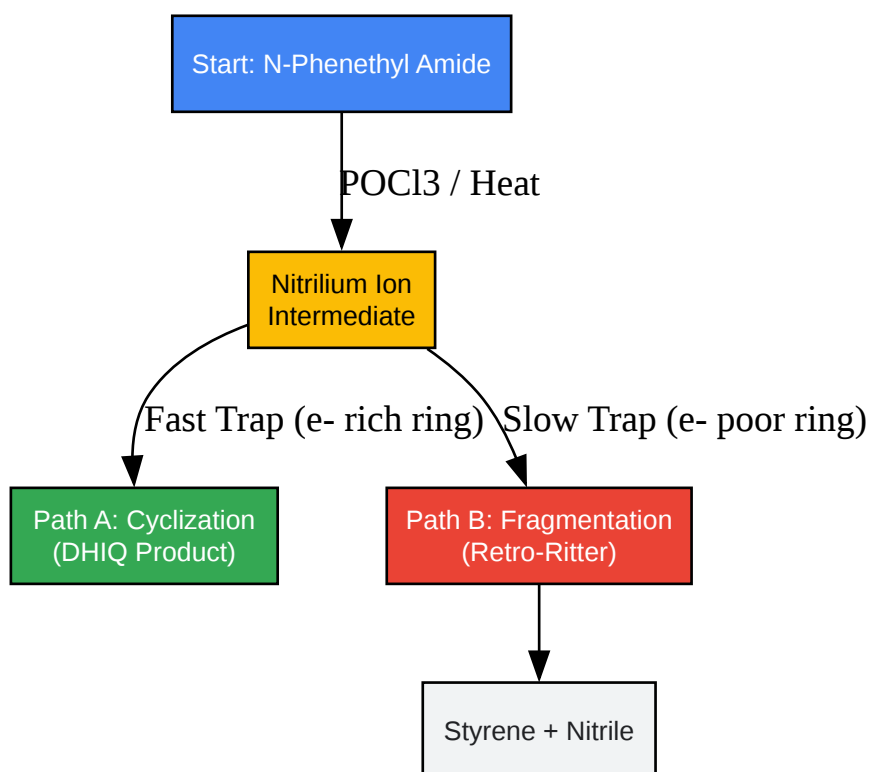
Start: N-Phenethyl Amide

POCl3 / Heat

Nitrilium Ion Intermediate

Fast Trap (e- rich ring)

Slow Trap (e- poor ring)

Path A: Cyclization (DHIQ Product)

Path B: Fragmentation (Retro-Ritter)

Styrene + Nitrile